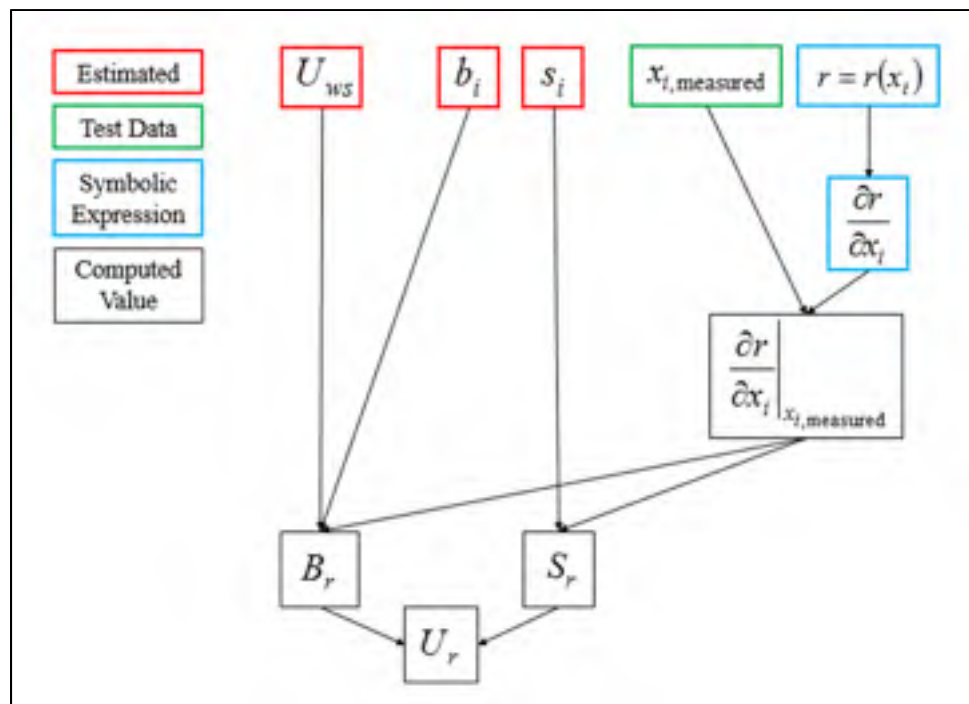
Estimated

Test Data

Symbolic Expression

Computed Value

$U_{ws}$

$b_i$

$s_i$

$x_{i,\text{measured}}$

$r = r(x_i)$

$\frac{\partial r}{\partial x_i}$

$\left.\frac{\partial r}{\partial x_i}\right|_{x_{i,\text{measured}}}$

$B_r$

$S_r$

$U_r$